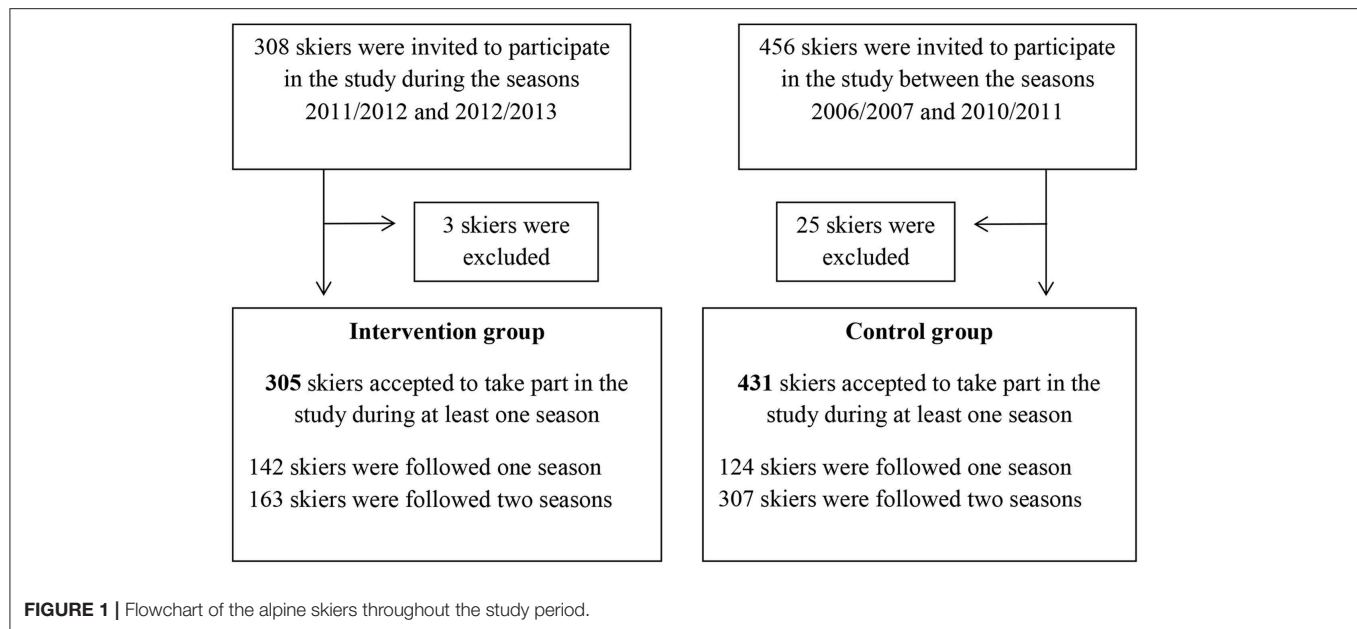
308 skiers were invited to participate in the study during the seasons 2011/2012 and 2012/2013

3 skiers were excluded

Intervention group

305 skiers accepted to take part in the study during at least one season

142 skiers were followed one season
163 skiers were followed two seasons

456 skiers were invited to participate in the study between the seasons 2006/2007 and 2010/2011

25 skiers were excluded

Control group

431 skiers accepted to take part in the study during at least one season

124 skiers were followed one season
307 skiers were followed two seasons

FIGURE 1 | Flowchart of the alpine skiers throughout the study period.